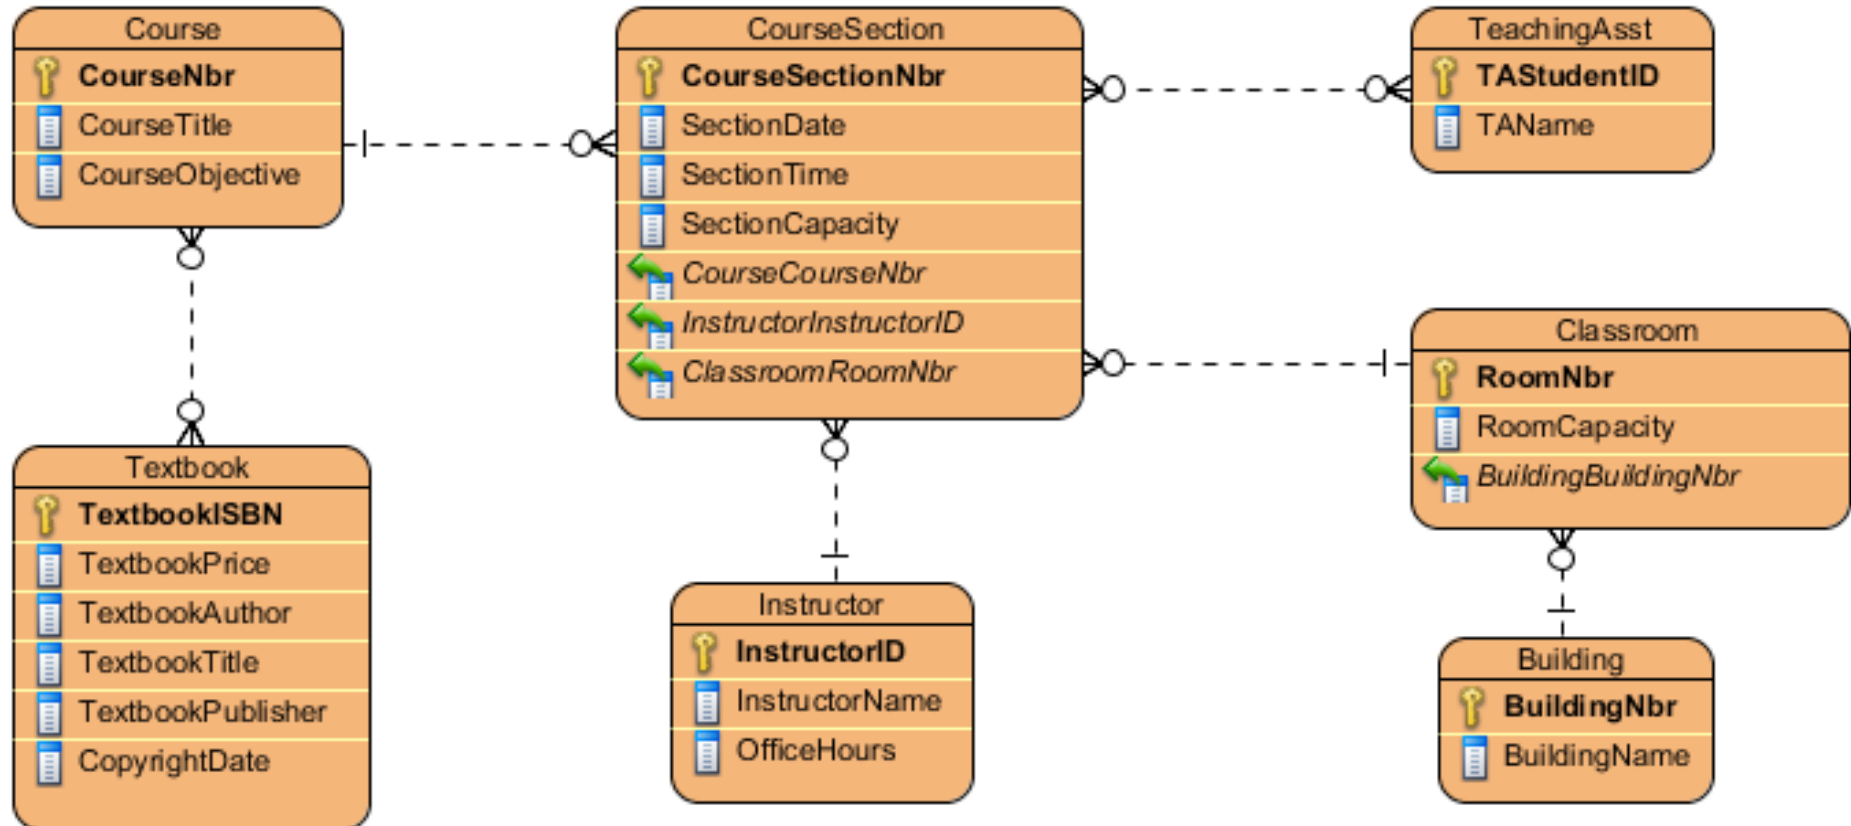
Course
CourseNbr
CourseTitle
CourseObjective

CourseSection
CourseSectionNbr
SectionDate
SectionTime
SectionCapacity
CourseCourseNbr
InstructorInstructorID
ClassroomRoomNbr

TeachingAsst
TAStudentID
TAName

Classroom
RoomNbr
RoomCapacity
BuildingBuildingNbr

Textbook
TextbookISBN
TextbookPrice
TextbookAuthor
TextbookTitle
TextbookPublisher
CopyrightDate

Instructor
InstructorID
InstructorName
OfficeHours

Building
BuildingNbr
BuildingName